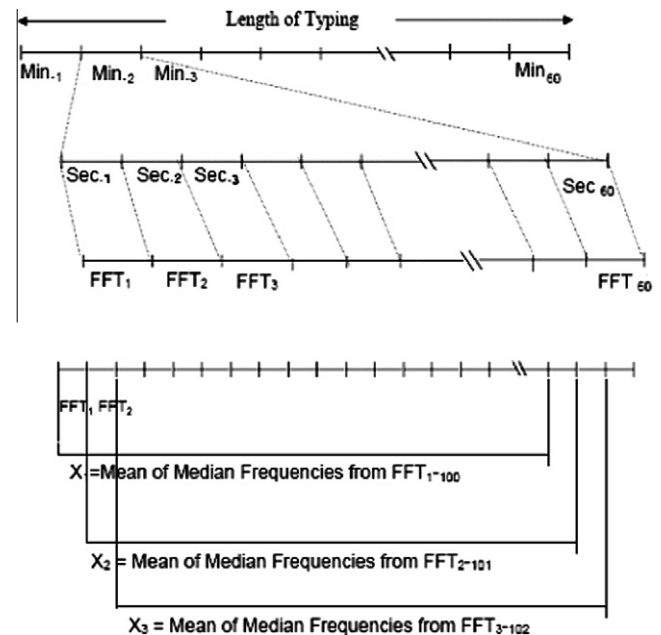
Length of Typing

Min.$_1$ Min.$_2$ Min.$_3$ Min$_{60}$

Sec.$_1$ Sec.$_2$ Sec.$_3$ Sec $_{60}$

FFT$_1$ FFT$_2$ FFT$_3$ FFT $_{60}$

FFT$_1$ FFT$_2$

X$_1$ =Mean of Median Frequencies from FFT$_{1-100}$

X$_2$ = Mean of Median Frequencies from FFT$_{2-101}$

X$_3$ = Mean of Median Frequencies from FFT$_{3-102}$